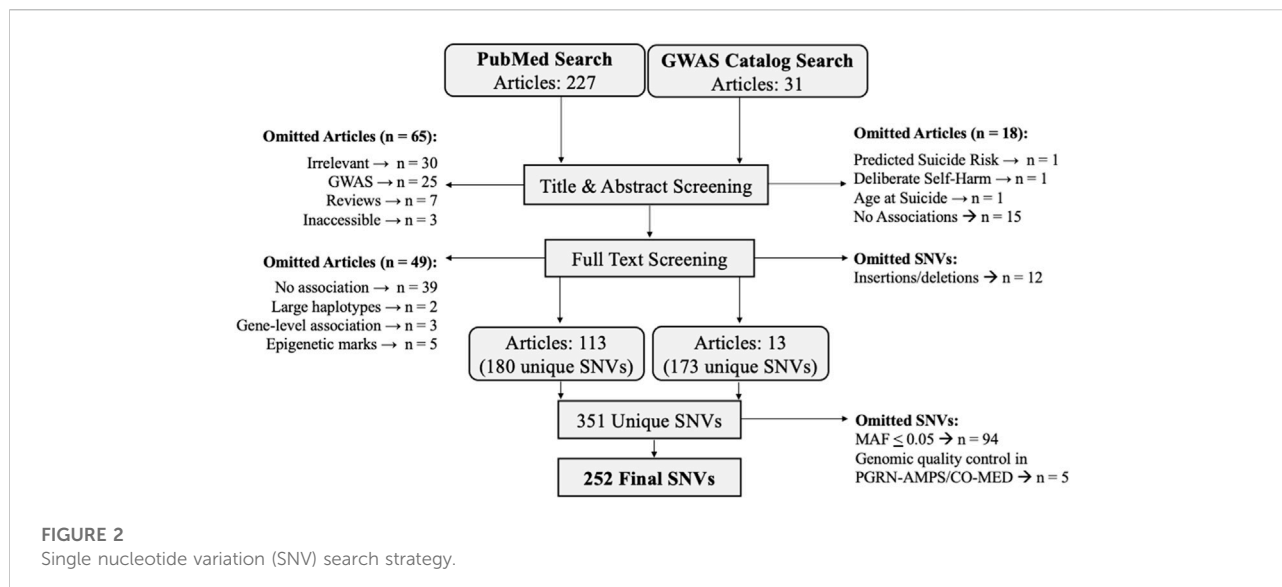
PubMed Search
Articles: 227

GWAS Catalog Search
Articles: 31

Omitted Articles (n = 65):
Irrelevant → n = 30
GWAS → n = 25
Reviews → n = 7
Inaccessible → n = 3

Title & Abstract Screening

Omitted Articles (n = 18):
Predicted Suicide Risk → n = 1
Deliberate Self-Harm → n = 1
Age at Suicide → n = 1
No Associations → n = 15

Omitted Articles (n = 49):
No association → n = 39
Large haplotypes → n = 2
Gene-level association → n = 3
Epigenetic marks → n = 5

Full Text Screening

Omitted SNVs:
Insertions/deletions → n = 12

Articles: 113
(180 unique SNVs)

Articles: 13
(173 unique SNVs)

351 Unique SNVs

Omitted SNVs:
MAF $\leq$ 0.05 → n = 94
Genomic quality control in PGRN-AMPS/CO-MED → n = 5

252 Final SNVs

FIGURE 2
Single nucleotide variation (SNV) search strategy.